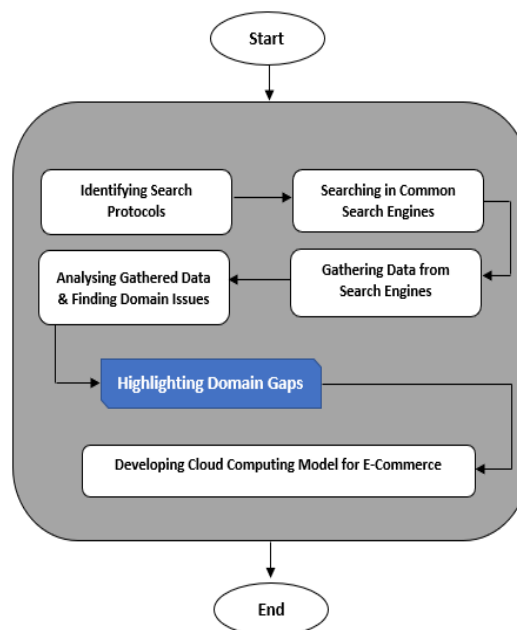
Start

Identifying Search Protocols

Searching in Common Search Engines

Gathering Data from Search Engines

Analysing Gathered Data & Finding Domain Issues

Highlighting Domain Gaps

Developing Cloud Computing Model for E-Commerce

End